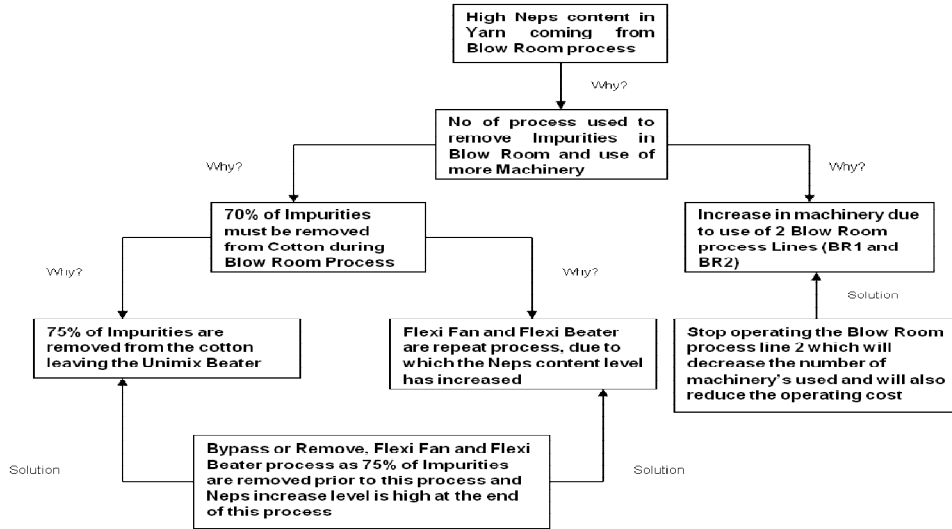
High Neps content in Yarn coming from Blow Room process

Why?

No of process used to remove Impurities in Blow Room and use of more Machinery

Why?

Why?

70% of Impurities must be removed from Cotton during Blow Room Process

Increase in machinery due to use of 2 Blow Room process Lines (BR1 and BR2)

Why?

Why?

Solution

75% of Impurities are removed from the cotton leaving the Unimix Beater

Flexi Fan and Flexi Beater are repeat process, due to which the Neps content level has increased

Stop operating the Blow Room process line 2 which will decrease the number of machinery's used and will also reduce the operating cost

Solution

Bypass or Remove, Flexi Fan and Flexi Beater process as 75% of Impurities are removed prior to this process and Neps increase level is high at the end of this process

Solution